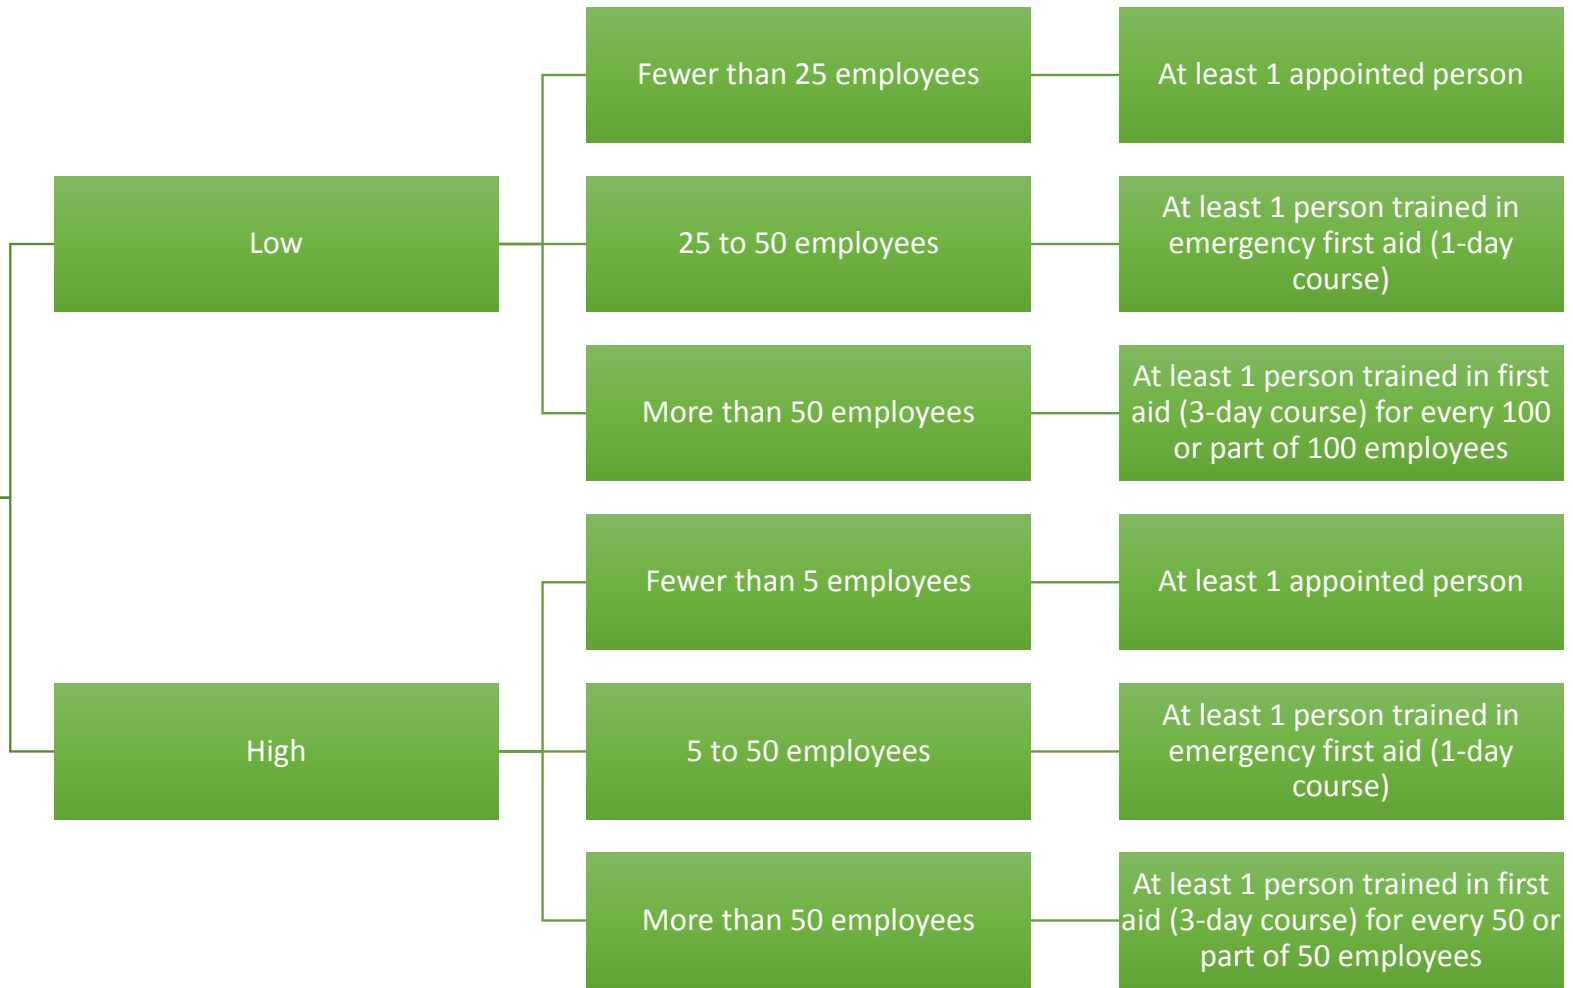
Low

Fewer than 25 employees

At least 1 appointed person

25 to 50 employees

At least 1 person trained in emergency first aid (1-day course)

More than 50 employees

At least 1 person trained in first aid (3-day course) for every 100 or part of 100 employees

High

Fewer than 5 employees

At least 1 appointed person

5 to 50 employees

At least 1 person trained in emergency first aid (1-day course)

More than 50 employees

At least 1 person trained in first aid (3-day course) for every 50 or part of 50 employees